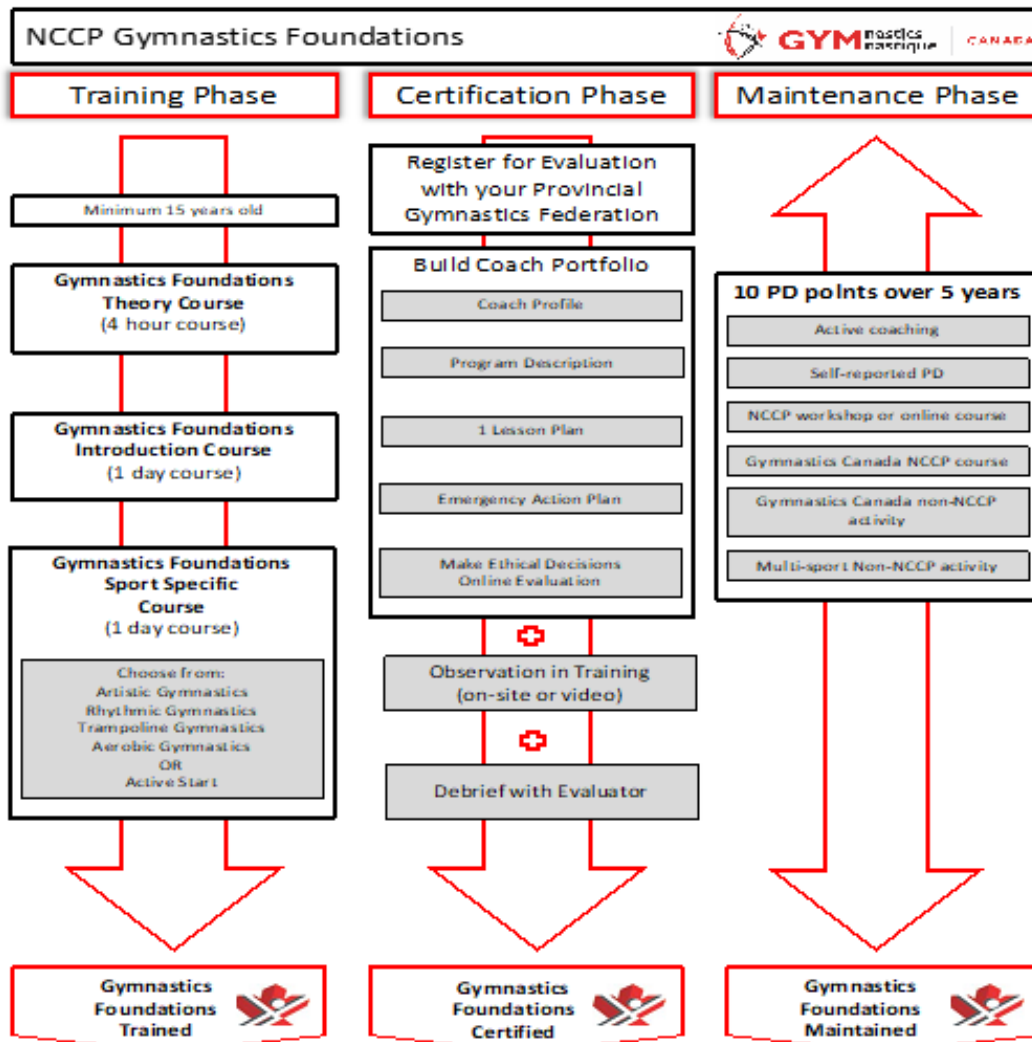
NCCP Gymnastics Foundations

GYMnastics GYMnastique | CANADA

Training Phase

Certification Phase

Maintenance Phase

Minimum 15 years old

Gymnastics Foundations Theory Course
(4 hour course)

Gymnastics Foundations Introduction Course
(1 day course)

Gymnastics Foundations Sport Specific Course
(1 day course)

Choose from:
Artistic Gymnastics
Rhythmic Gymnastics
Trampoline Gymnastics
Aerobic Gymnastics
OR
Active Start

Register for Evaluation with your Provincial Gymnastics Federation

Build Coach Portfolio

Coach Profile

Program Description

1 Lesson Plan

Emergency Action Plan

Make Ethical Decisions Online Evaluation

Observation in Training (on-site or video)

Debrief with Evaluator

10 PD points over 5 years

Active coaching

Self-reported PD

NCCP workshop or online course

Gymnastics Canada NCCP course

Gymnastics Canada non-NCCP activity

Multi-sport Non-NCCP activity

Gymnastics Foundations Trained

Gymnastics Foundations Certified

Gymnastics Foundations Maintained